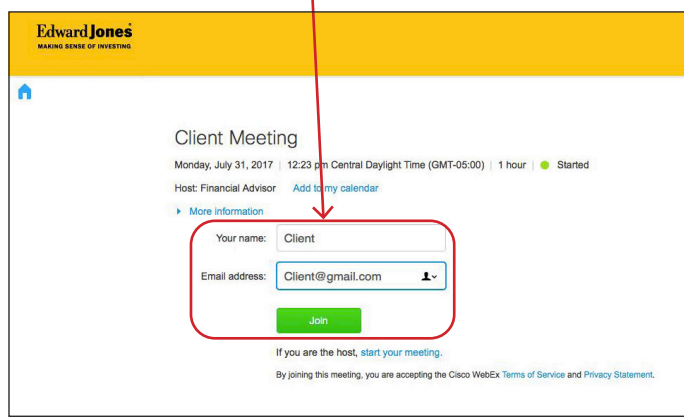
Edward Jones®
MAKING SENSE OF INVESTING

Client Meeting

Monday, July 31, 2017 | 12:23 pm Central Daylight Time (GMT-05:00) | 1 hour | Started

Host: Financial Advisor Add to my calendar

More information

Your name: Client

Email address: Client@gmail.com

Join

If you are the host, start your meeting.

By joining this meeting, you are accepting the Cisco WebEx Terms of Service and Privacy Statement.